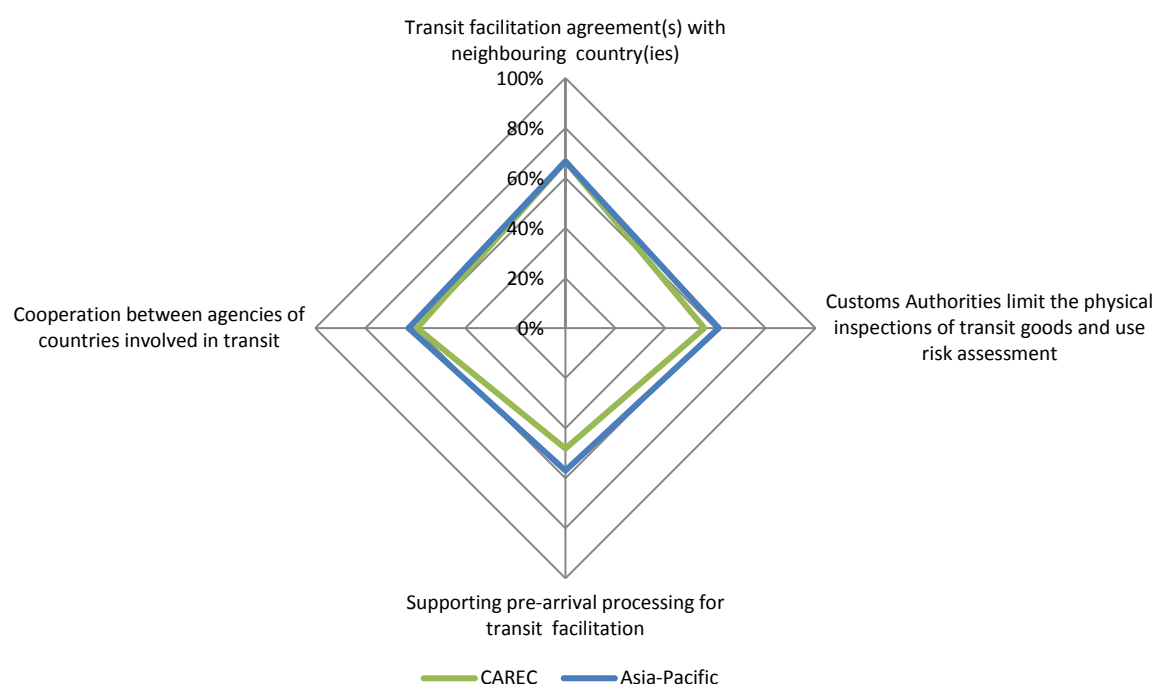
Transit facilitation agreement(s) with neighbouring country(ies)

100%
80%
60%
40%
20%
0%

Customs Authorities limit the physical inspections of transit goods and use risk assessment

Supporting pre-arrival processing for transit facilitation

Cooperation between agencies of countries involved in transit

CAREC
Asia-Pacific